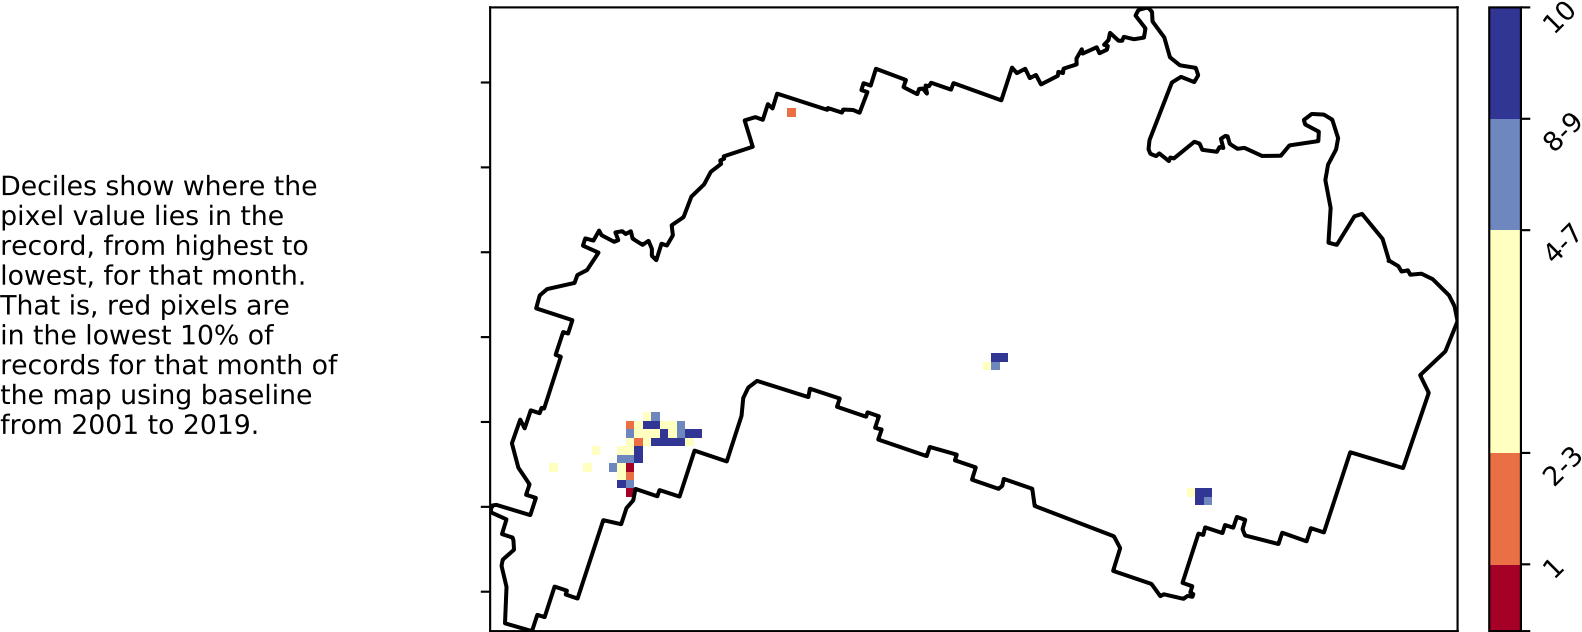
Deciles show where the pixel value lies in the record, from highest to lowest, for that month. That is, red pixels are in the lowest 10% of records for that month of the map using baseline from 2001 to 2019.

10
8-9
4-7
2-3
1